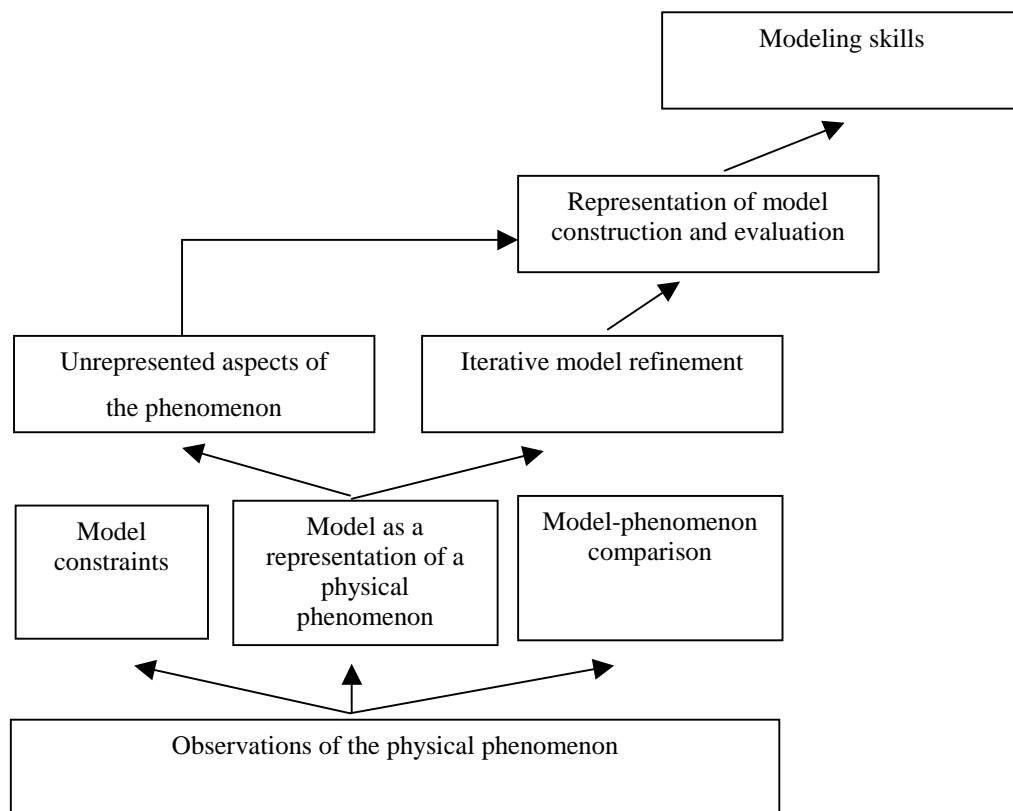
Modeling skills

Representation of model construction and evaluation

Unrepresented aspects of the phenomenon

Iterative model refinement

Model constraints

Model as a representation of a physical phenomenon

Model-phenomenon comparison

Observations of the physical phenomenon